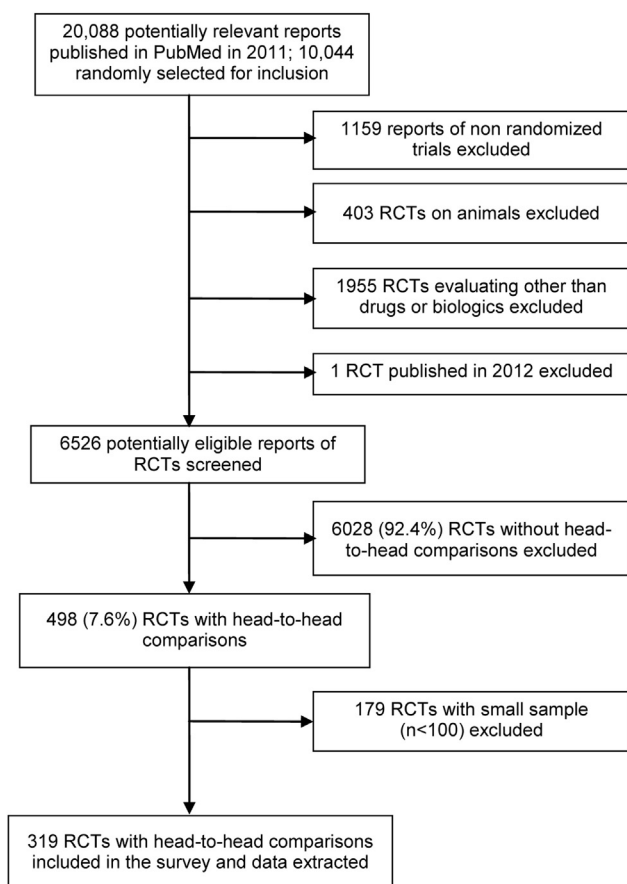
20,088 potentially relevant reports published in PubMed in 2011; 10,044 randomly selected for inclusion

1159 reports of non randomized trials excluded

403 RCTs on animals excluded

1955 RCTs evaluating other than drugs or biologics excluded

1 RCT published in 2012 excluded

6526 potentially eligible reports of RCTs screened

6028 (92.4%) RCTs without head-to-head comparisons excluded

498 (7.6%) RCTs with head-to-head comparisons

179 RCTs with small sample (n<100) excluded

319 RCTs with head-to-head comparisons included in the survey and data extracted